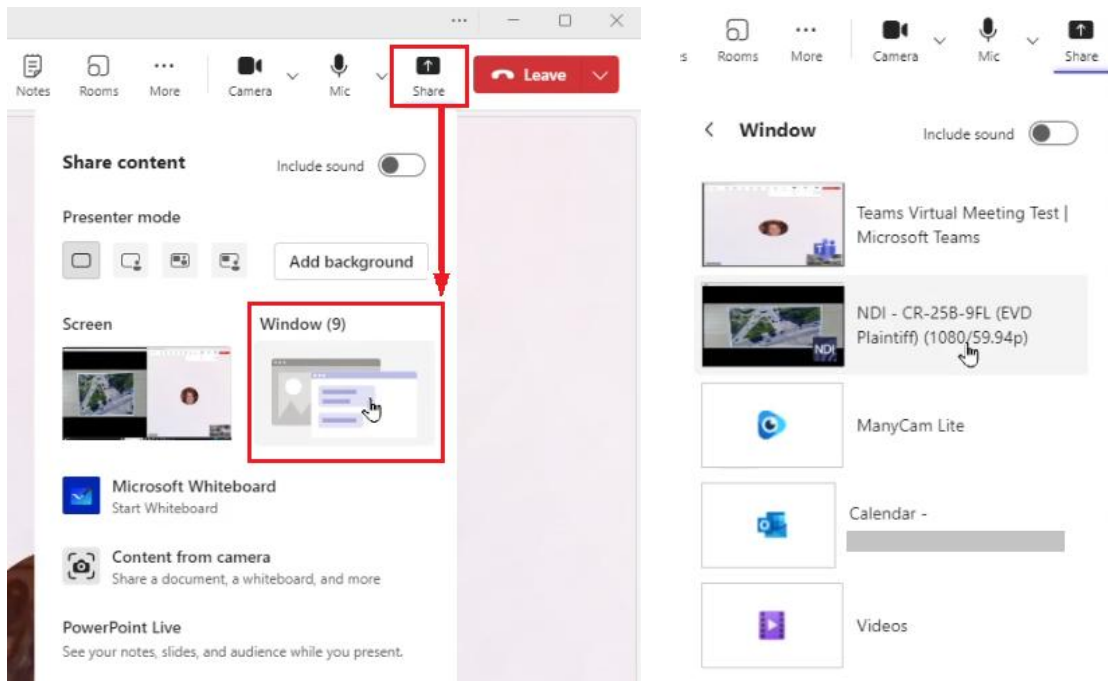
Notes Rooms More Camera Mic Share Leave

Share content

Include sound

Presenter mode

Add background

Screen

Window (9)

Microsoft Whiteboard
Start Whiteboard

Content from camera
Share a document, a whiteboard, and more

PowerPoint Live
See your notes, slides, and audience while you present.

s Rooms More Camera Mic Share

Window

Include sound

Teams Virtual Meeting Test | Microsoft Teams

NDI - CR-25B-9FL (EVD Plaintiff) (1080/59.94p)

NDI

ManyCam Lite

Calendar -

Videos